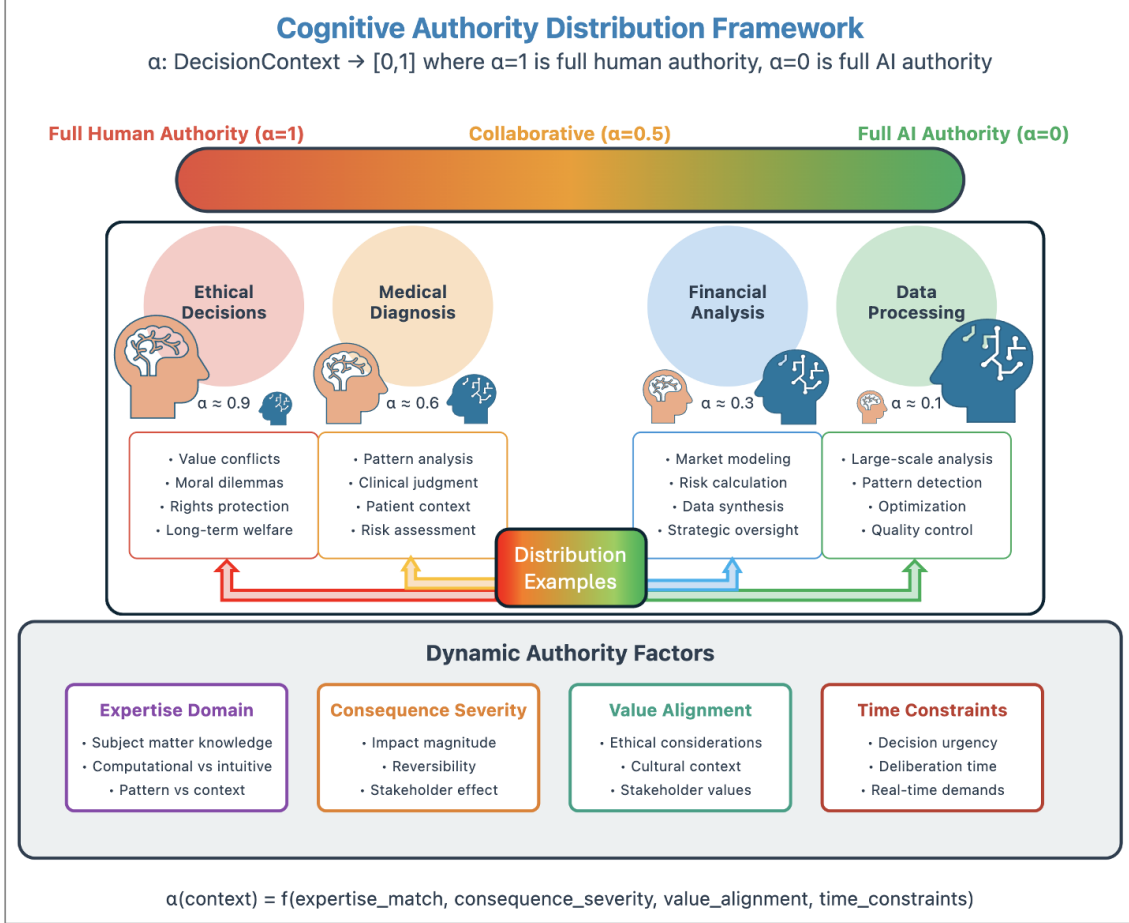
Cognitive Authority Distribution Framework

α: DecisionContext → [0,1] where α=1 is full human authority, α=0 is full AI authority

Full Human Authority (α=1)

Collaborative (α=0.5)

Full AI Authority (α=0)

Ethical Decisions

α ≈ 0.9

• Value conflicts
• Moral dilemmas
• Rights protection
• Long-term welfare

Medical Diagnosis

α ≈ 0.6

• Pattern analysis
• Clinical judgment
• Patient context
• Risk assessment

Financial Analysis

α ≈ 0.3

• Market modeling
• Risk calculation
• Data synthesis
• Strategic oversight

Data Processing

α ≈ 0.1

• Large-scale analysis
• Pattern detection
• Optimization
• Quality control

Distribution Examples

Dynamic Authority Factors

Expertise Domain
• Subject matter knowledge
• Computational vs intuitive
• Pattern vs context

Consequence Severity
• Impact magnitude
• Reversibility
• Stakeholder effect

Value Alignment
• Ethical considerations
• Cultural context
• Stakeholder values

Time Constraints
• Decision urgency
• Deliberation time
• Real-time demands

α(context) = f(expertise_match, consequence_severity, value_alignment, time_constraints)